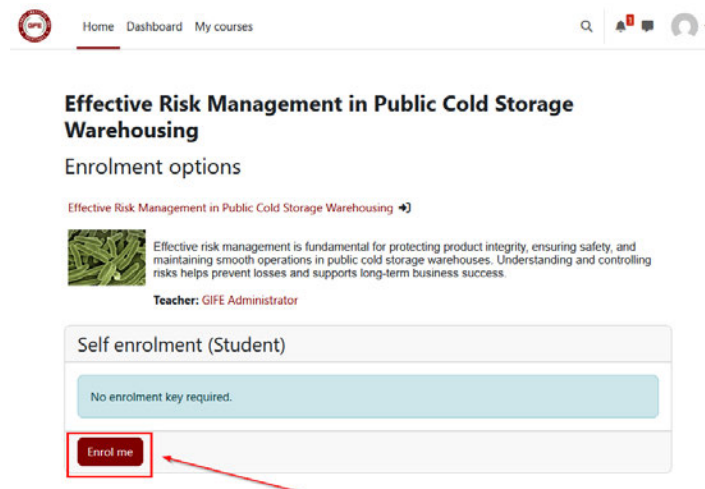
GIFE

Home Dashboard My courses

1

Effective Risk Management in Public Cold Storage Warehousing

Enrolment options

Effective Risk Management in Public Cold Storage Warehousing

Effective risk management is fundamental for protecting product integrity, ensuring safety, and maintaining smooth operations in public cold storage warehouses. Understanding and controlling risks helps prevent losses and supports long-term business success.

Teacher: GIFE Administrator

Self enrolment (Student)

No enrolment key required.

Enrol me